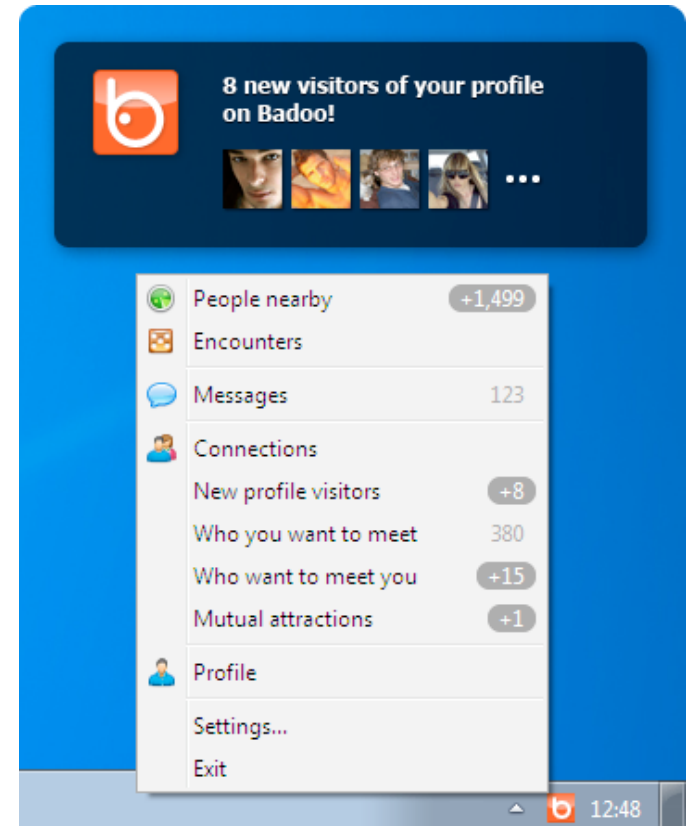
8 new visitors of your profile on Badoo!

...

People nearby +1,499
Encounters

Messages 123

Connections
New profile visitors +8
Who you want to meet 380
Who want to meet you +15
Mutual attractions +1

Profile

Settings...
Exit

12:48